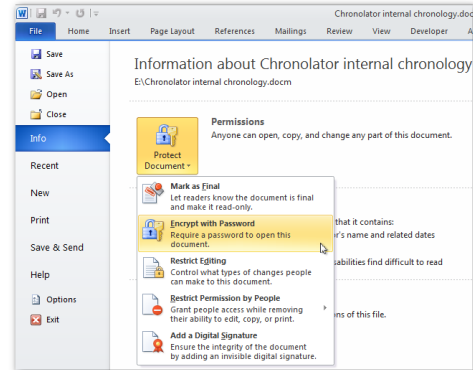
Chronolator internal chronology.doc

File | Home | Insert | Page Layout | References | Mailings | Review | View | Developer | Ad

Save
Save As
Open
Close
Info
Recent
New
Print
Save & Send
Help
Options
Exit

Information about Chronolator internal chronology
E:\Chronolator internal chronology.docm

Protect Document

Permissions
Anyone can open, copy, and change any part of this document.

Mark as Final
Let readers know the document is final and make it read-only.

Encrypt with Password
Require a password to open this document.

Restrict Editing
Control what types of changes people can make to this document.

Restrict Permission by People
Grant people access while removing their ability to edit, copy, or print.

Add a Digital Signature
Ensure the integrity of the document by adding an invisible digital signature.

that it contains:
r's name and related dates
abilities find difficult to read
ons of this file.